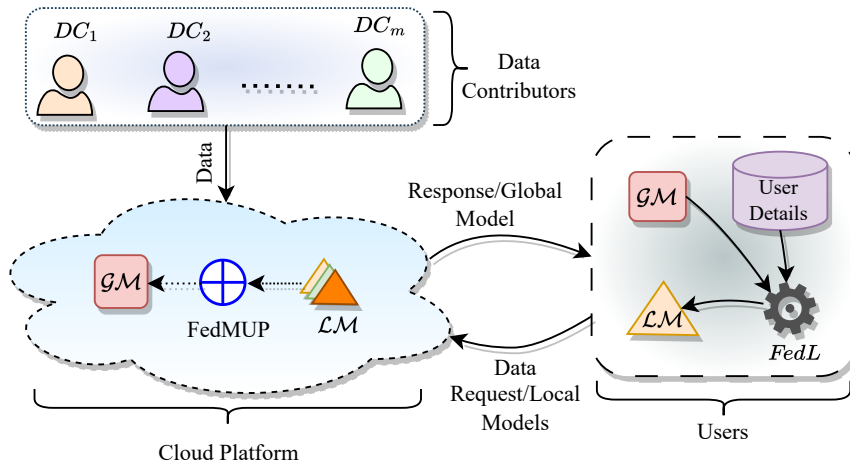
$DC_1$ $DC_2$ $DC_m$

Data Contributors

Data

Response/Global Model

$\mathcal{GM}$

User Details

$\mathcal{GM}$

FedMUP

$\mathcal{LM}$

$\mathcal{LM}$

$FedL$

Data Request/Local Models

Cloud Platform

Users